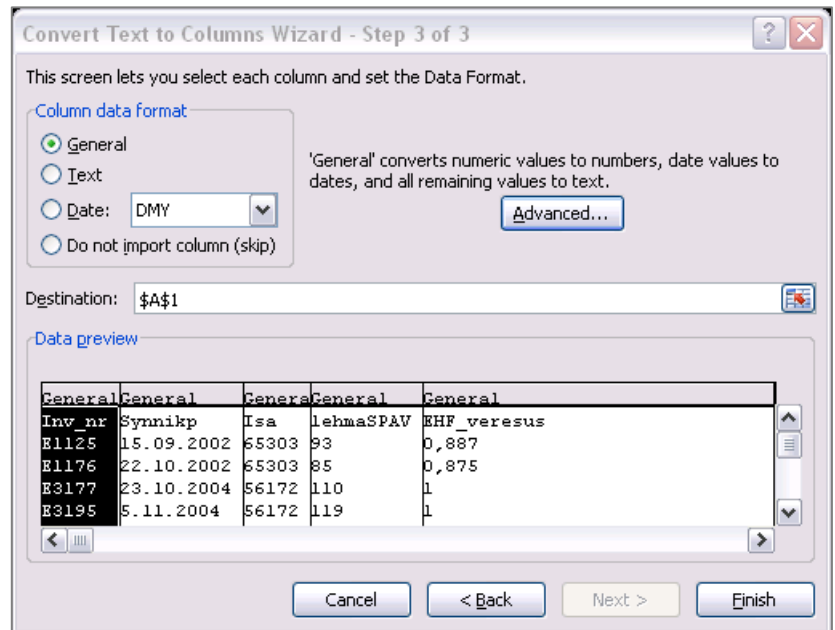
Convert Text to Columns Wizard - Step 3 of 3

This screen lets you select each column and set the Data Format.

Column data format

General

Text

Date: DMY

Do not import column (skip)

'General' converts numeric values to numbers, date values to dates, and all remaining values to text.

Advanced...

Destination: $A$1

Data preview

| GeneralGeneral | General | GeneraGeneral | General | General |
|---|---|---|---|---|
| Inv_nr | Synnikp | Isa | lehmaSPAV | EHF_veresus |
| E1125 | 15.09.2002 | 65303 | 93 | 0,887 |
| E1176 | 22.10.2002 | 65303 | 85 | 0,875 |
| E3177 | 23.10.2004 | 56172 | 110 | 1 |
| E3195 | 5.11.2004 | 56172 | 119 | 1 |

Cancel

< Back

Next >

Finish